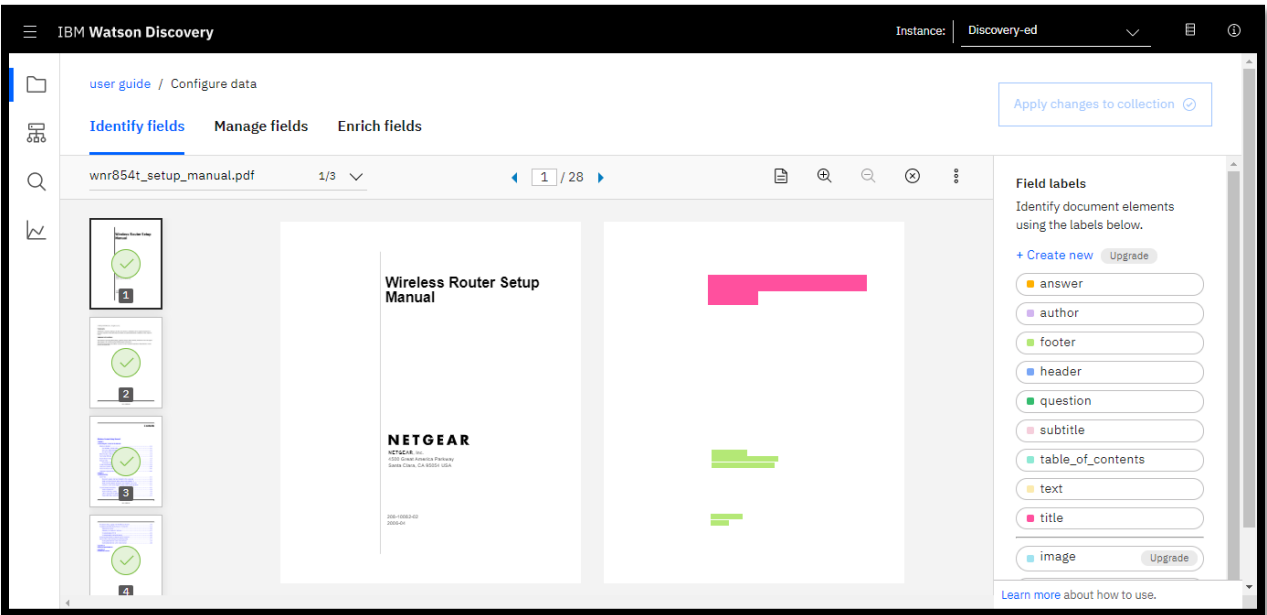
IBM Watson Discovery

Instance: Discovery-ed

user guide / Configure data

Identify fields Manage fields Enrich fields

Apply changes to collection

wnr854t_setup_manual.pdf 1/3

1 / 28

1

2

3

4

Wireless Router Setup Manual

NETGEAR

NETGEAR, Inc.
4500 Great America Parkway
Santa Clara, CA 95054 USA

208-10082-02
2006-04

Field labels

Identify document elements using the labels below.

+ Create new Upgrade

answer

author

footer

header

question

subtitle

table_of_contents

text

title

image Upgrade

Learn more about how to use.